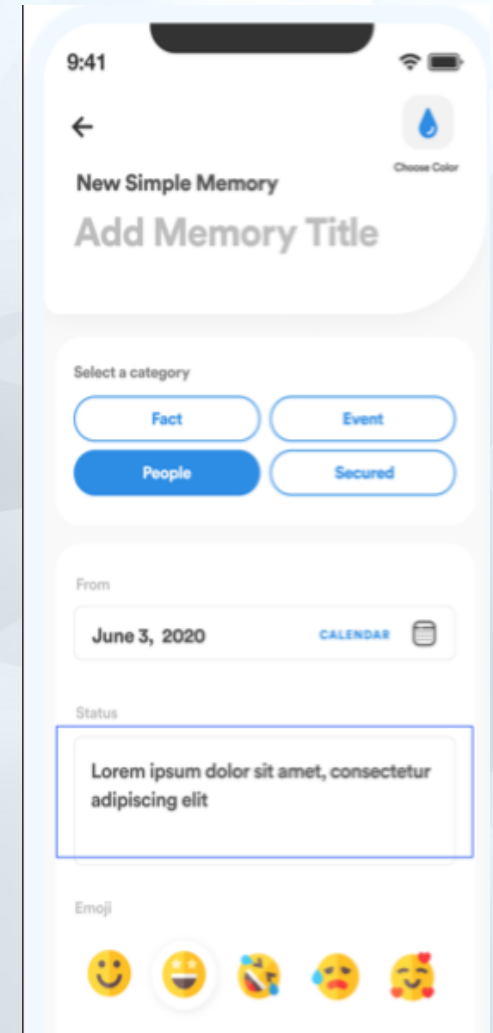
9:41

Choose Color

New Simple Memory

Add Memory Title

Select a category

Fact

Event

People

Secured

From

June 3, 2020

CALENDAR

Status

Lorem ipsum dolor sit amet, consectetur adipiscing elit

Emoji